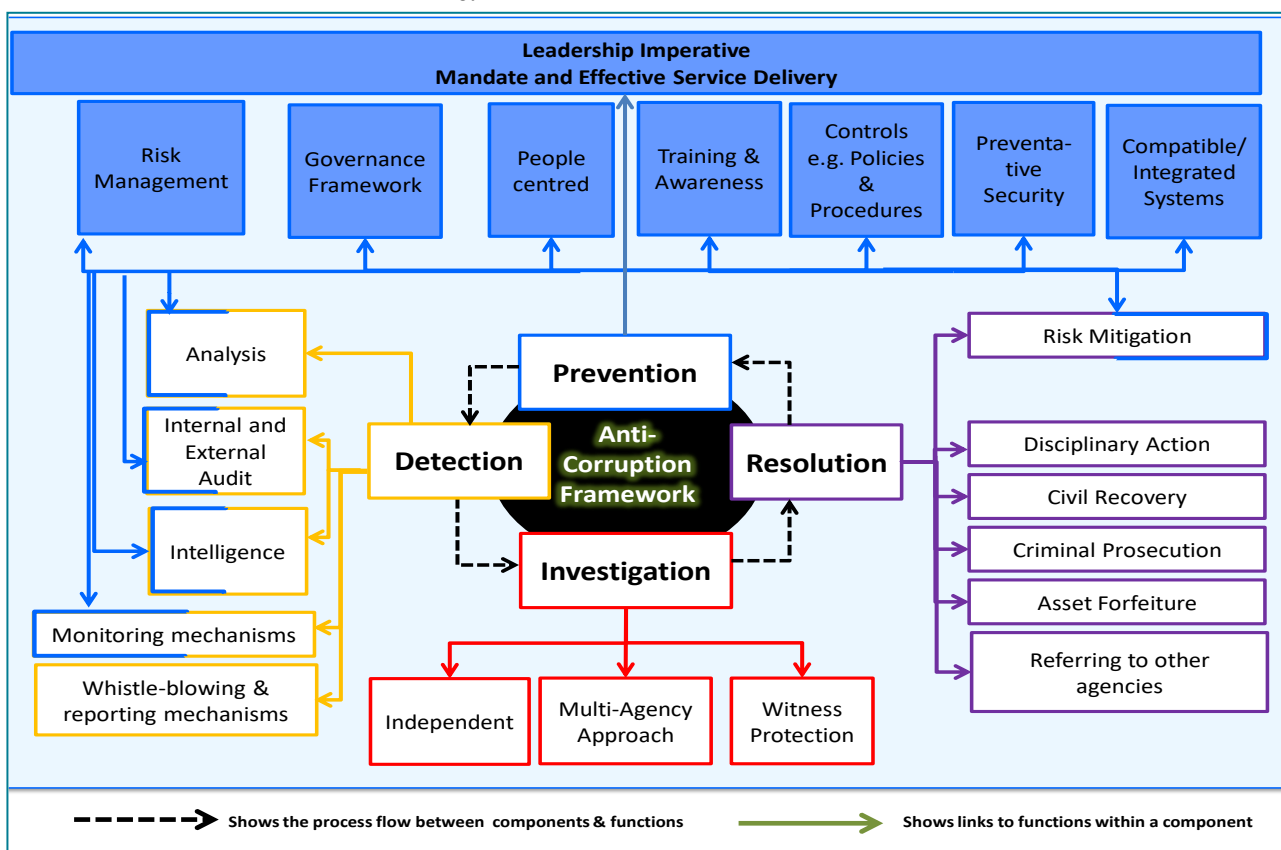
Leadership Imperative
Mandate and Effective Service Delivery

Risk Management

Governance Framework

People centred

Training & Awareness

Controls e.g. Policies & Procedures

Preventa-tive Security

Compatible/ Integrated Systems

Analysis

Internal and External Audit

Intelligence

Monitoring mechanisms

Whistle-blowing & reporting mechanisms

Prevention

Detection

Anti-Corruption Framework

Resolution

Investigation

Independent

Multi-Agency Approach

Witness Protection

Risk Mitigation

Disciplinary Action

Civil Recovery

Criminal Prosecution

Asset Forfeiture

Referring to other agencies

Shows the process flow between components & functions

Shows links to functions within a component